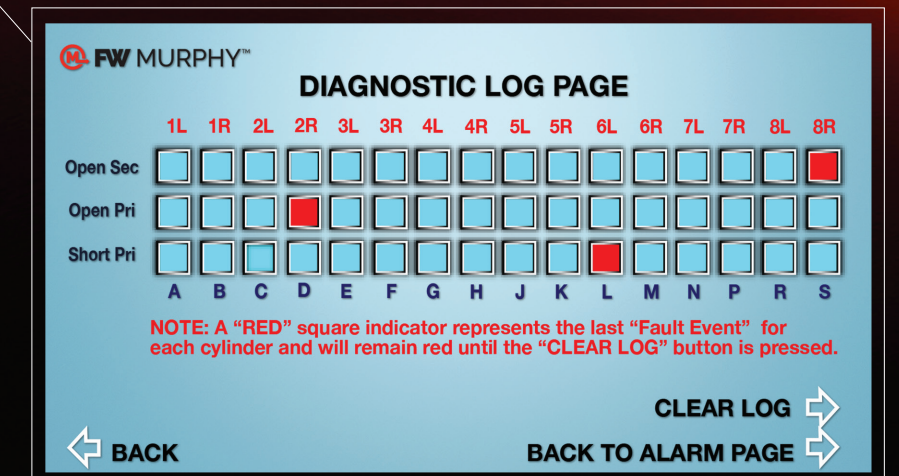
FW MURPHY™

DIAGNOSTIC LOG PAGE

| | 1L | 1R | 2L | 2R | 3L | 3R | 4L | 4R | 5L | 5R | 6L | 6R | 7L | 7R | 8L | 8R |
|---|---|---|---|---|---|---|---|---|---|---|---|---|---|---|---|---|
| Open Sec | | | | | | | | | | | | | | | | |
| Open Pri | | | | | | | | | | | | | | | | |
| Short Pri | | | | | | | | | | | | | | | | |
| | A | B | C | D | E | F | G | H | J | K | L | M | N | P | R | S |

NOTE: A "RED" square indicator represents the last "Fault Event" for each cylinder and will remain red until the "CLEAR LOG" button is pressed.

CLEAR LOG

BACK

BACK TO ALARM PAGE